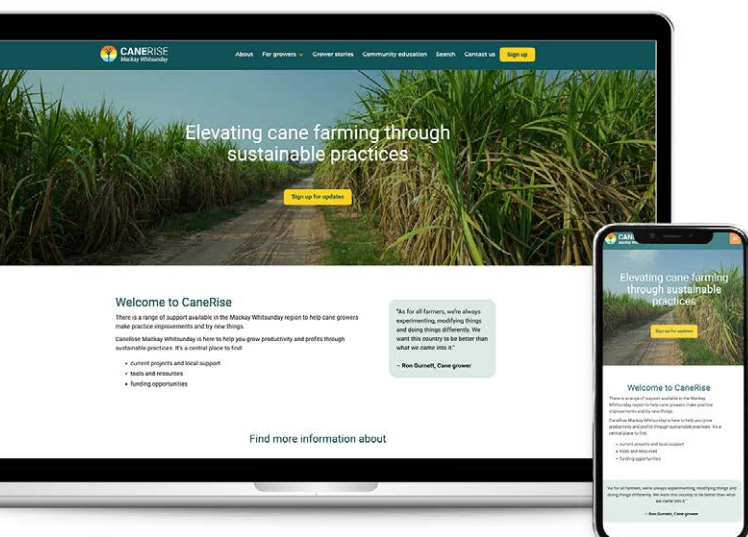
CANERISE
Mackay Whitsunday

About For growers Grower stories Community education Search Contact us Sign up

Elevating cane farming through sustainable practices

Sign up for updates

Welcome to CaneRise

There is a range of support available in the Mackay Whitsunday region to help cane growers make practice improvements and try new things.

CaneRise Mackay Whitsunday is here to help you grow productivity and profits through sustainable practices. It's a central place to find:

• current projects and local support
• tools and resources
• funding opportunities

"As for all farmers, we're always experimenting, modifying things and doing things differently. We want this country to be better than what we came into it."

– Ron Gurnett, Cane grower

Find more information about

CANERISE
Mackay Whitsunday

Elevating cane farming through sustainable practices

Sign up for updates

Welcome to CaneRise

There is a range of support available in the Mackay Whitsunday region to help cane growers make practice improvements and try new things.

CaneRise Mackay Whitsunday is here to help you grow productivity and profits through sustainable practices. It's a central place to find:

• current projects and local support
• tools and resources
• funding opportunities

"As for all farmers, we're always experimenting, modifying things and doing things differently. We want this country to be better than what we came into it."

– Ron Gurnett, Cane grower